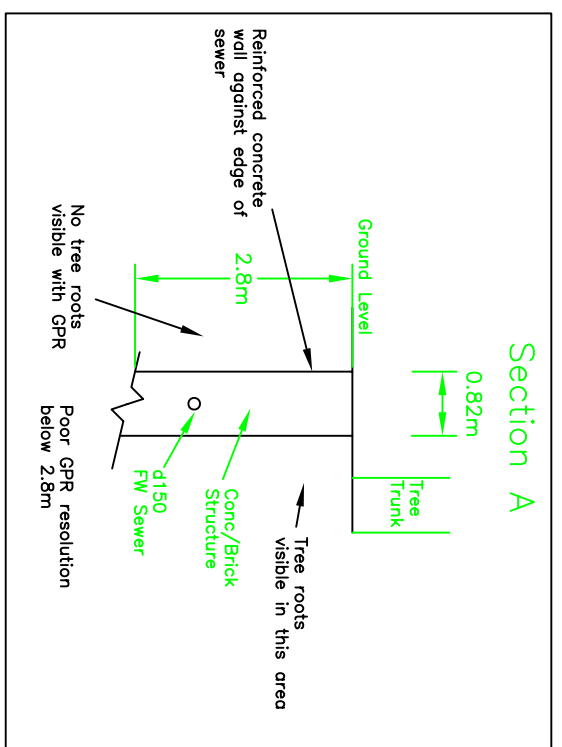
Section A

0.82m

Tree Trunk

Ground Level

2.8m

Reinforced concrete wall against edge of sewer

No tree roots visible with GPR

Tree roots visible in this area

Conc/Brick Structure

d150 FW Sewer

Poor GPR resolution below 2.8m